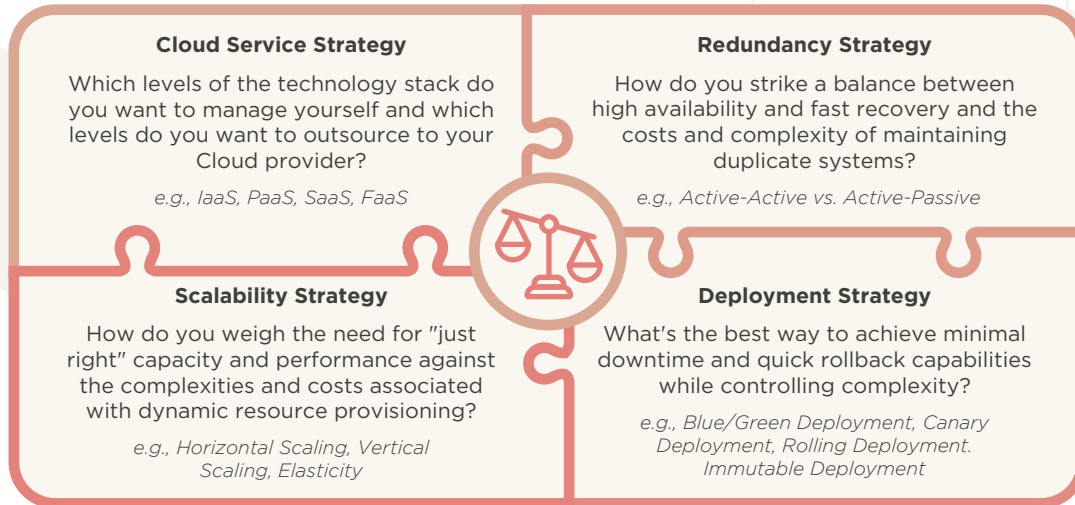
Cloud Service Strategy

Which levels of the technology stack do you want to manage yourself and which levels do you want to outsource to your Cloud provider?

e.g., IaaS, PaaS, SaaS, FaaS

Redundancy Strategy

How do you strike a balance between high availability and fast recovery and the costs and complexity of maintaining duplicate systems?

e.g., Active-Active vs. Active-Passive

Scalability Strategy

How do you weigh the need for "just right" capacity and performance against the complexities and costs associated with dynamic resource provisioning?

e.g., Horizontal Scaling, Vertical Scaling, Elasticity

Deployment Strategy

What's the best way to achieve minimal downtime and quick rollback capabilities while controlling complexity?

e.g., Blue/Green Deployment, Canary Deployment, Rolling Deployment. Immutable Deployment